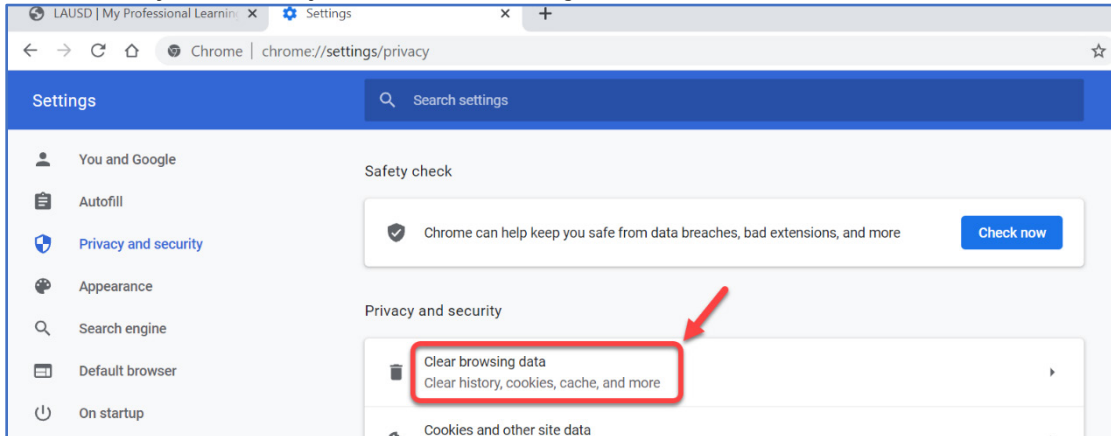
LAUSD | My Professional Learnin
Settings
Chrome | chrome://settings/privacy

Settings
Search settings

You and Google
Autofill
Privacy and security
Appearance
Search engine
Default browser
On startup

Safety check
Chrome can help keep you safe from data breaches, bad extensions, and more
Check now

Privacy and security
Clear browsing data
Clear history, cookies, cache, and more
Cookies and other site data